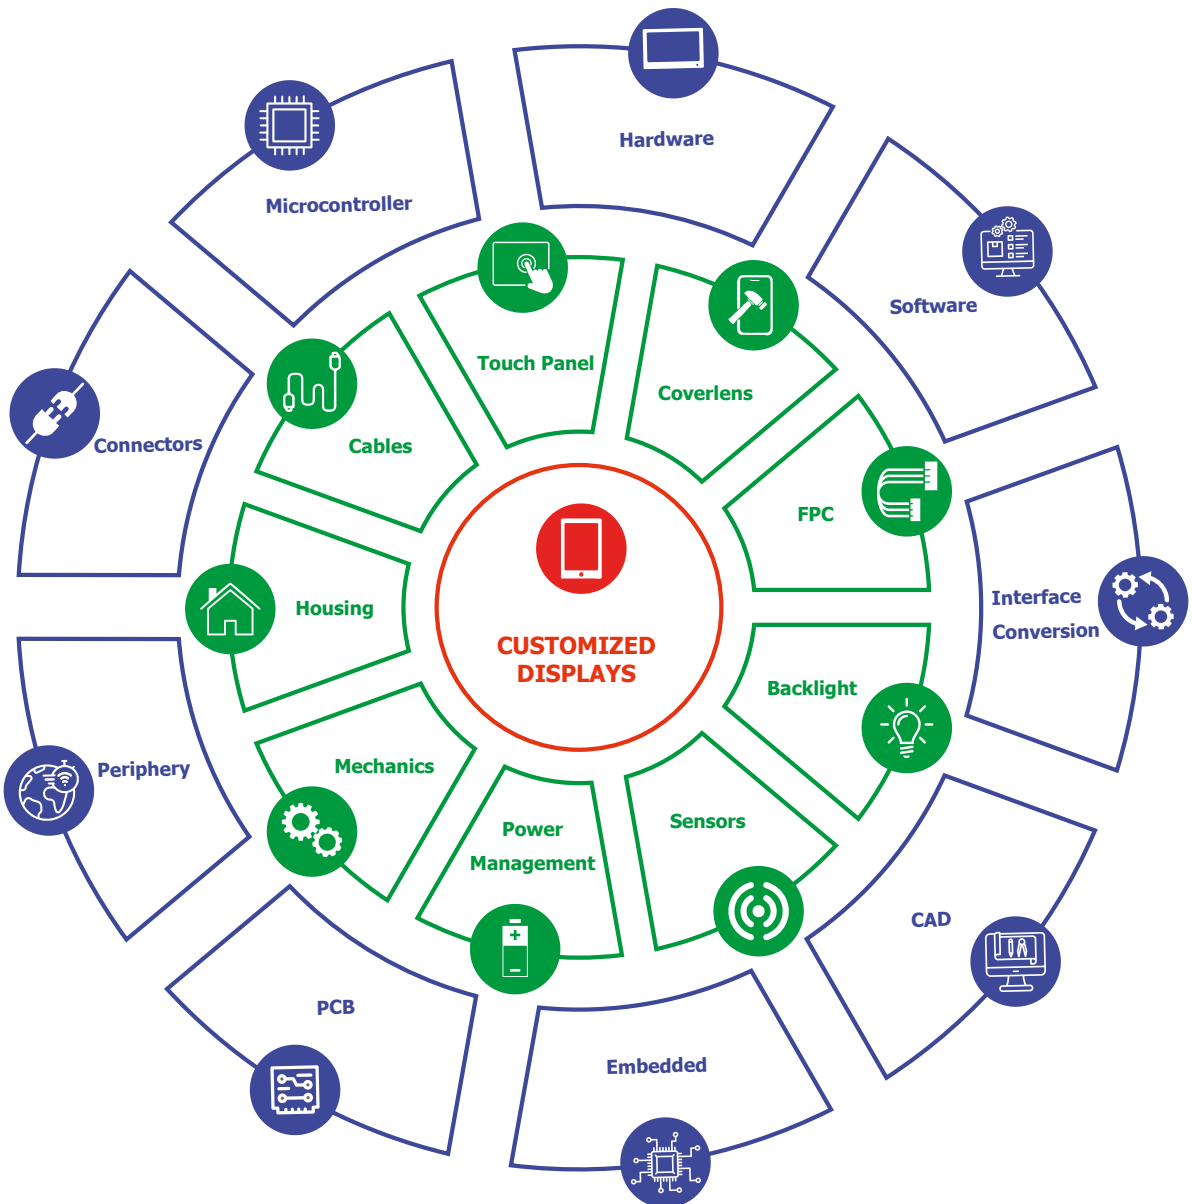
Hardware

Microcontroller

Software

Connectors

Interface Conversion

Periphery

CAD

PCB

Embedded

Touch Panel

Coverlens

Cables

FPC

Housing

Backlight

Mechanics

Sensors

Power Management

CUSTOMIZED DISPLAYS